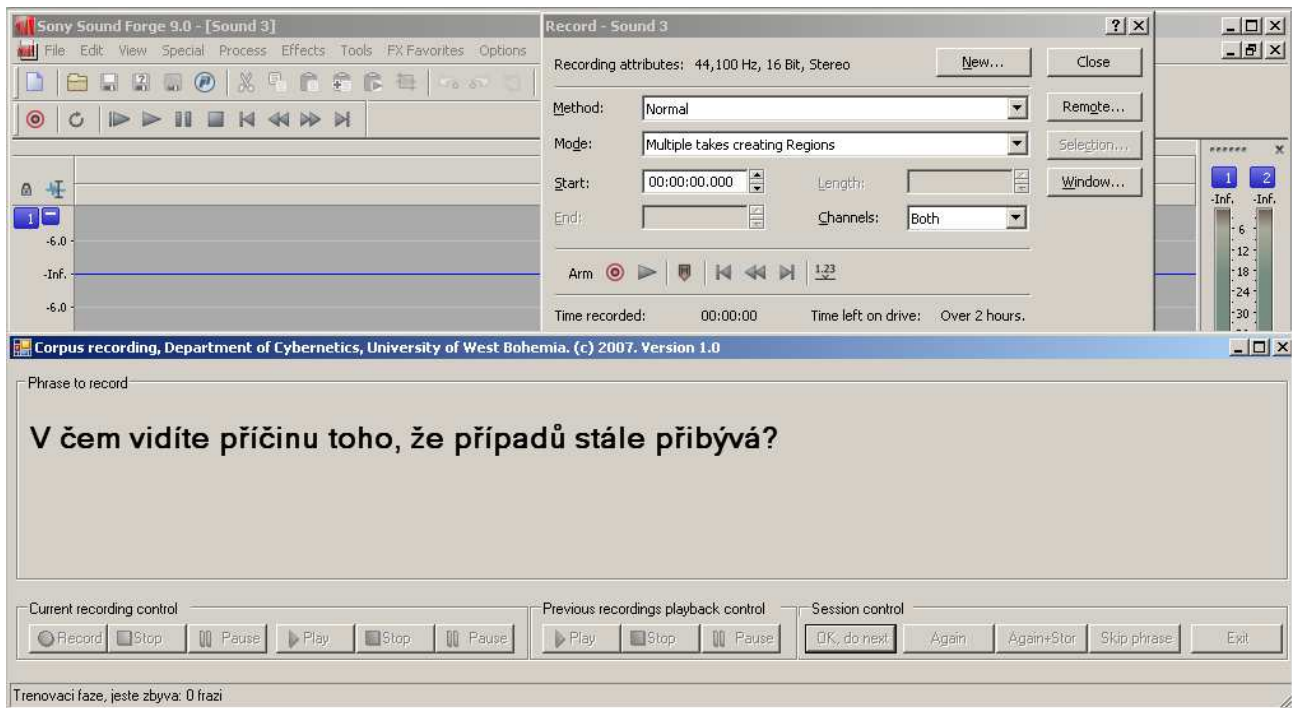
Sony Sound Forge 9.0 - [Sound 3]
File Edit View Special Process Effects Tools FX Favorites Options

Record - Sound 3
Recording attributes: 44,100 Hz, 16 Bit, Stereo
New...
Close
Method: Normal
Remote...
Mode: Multiple takes creating Regions
Selection...
Start: 00:00:00.000
Length:
Window...
End:
Channels: Both
Arm
1,2,3
Time recorded: 00:00:00
Time left on drive: Over 2 hours.

1
-6.0
-Inf.
-6.0

1 2
-Inf. -Inf.
6
12
18
24
30

Corpus recording, Department of Cybernetics, University of West Bohemia. (c) 2007. Version 1.0
Phrase to record
V čem vidíte příčinu toho, že případů stále přibývá?

Current recording control
Record Stop Pause Play Stop Pause
Previous recordings playback control
Play Stop Pause
Session control
OK, do next Again Again+Stor Skip phrase Exit

Trenovaci faze, jeste zbyva: 0 frazi